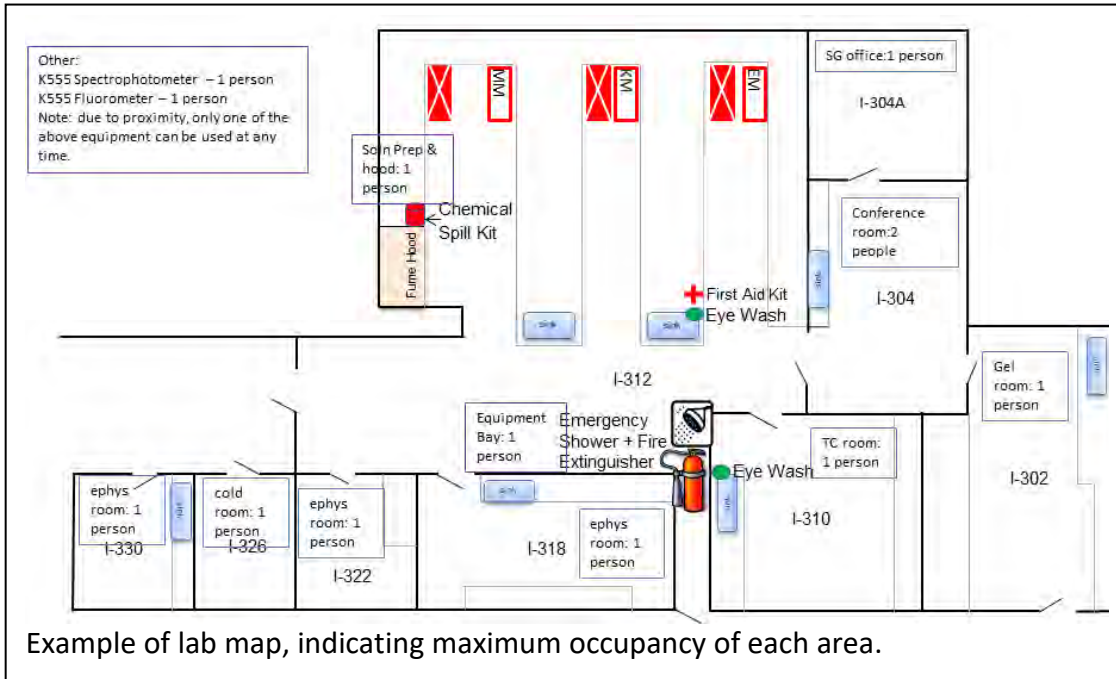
Other:
K555 Spectrophotometer – 1 person
K555 Fluorometer – 1 person
Note: due to proximity, only one of the above equipment can be used at any time.

MM

KM

EM

SG office:1 person

I-304A

Soln Prep & hood: 1 person

Chemical Spill Kit

Fume Hood

Conference room:2 people

First Aid Kit
Eye Wash

I-304

Sink

Sink

Sink

I-312

Gel room: 1 person

Equipment Bay: 1 person

Emergency Shower + Fire Extinguisher

TC room: 1 person

Eye Wash

I-302

ephys room: 1 person

I-330

cold room: 1 person

I-326

ephys room: 1 person

I-322

Sink

I-318

ephys room: 1 person

I-310

Example of lab map, indicating maximum occupancy of each area.